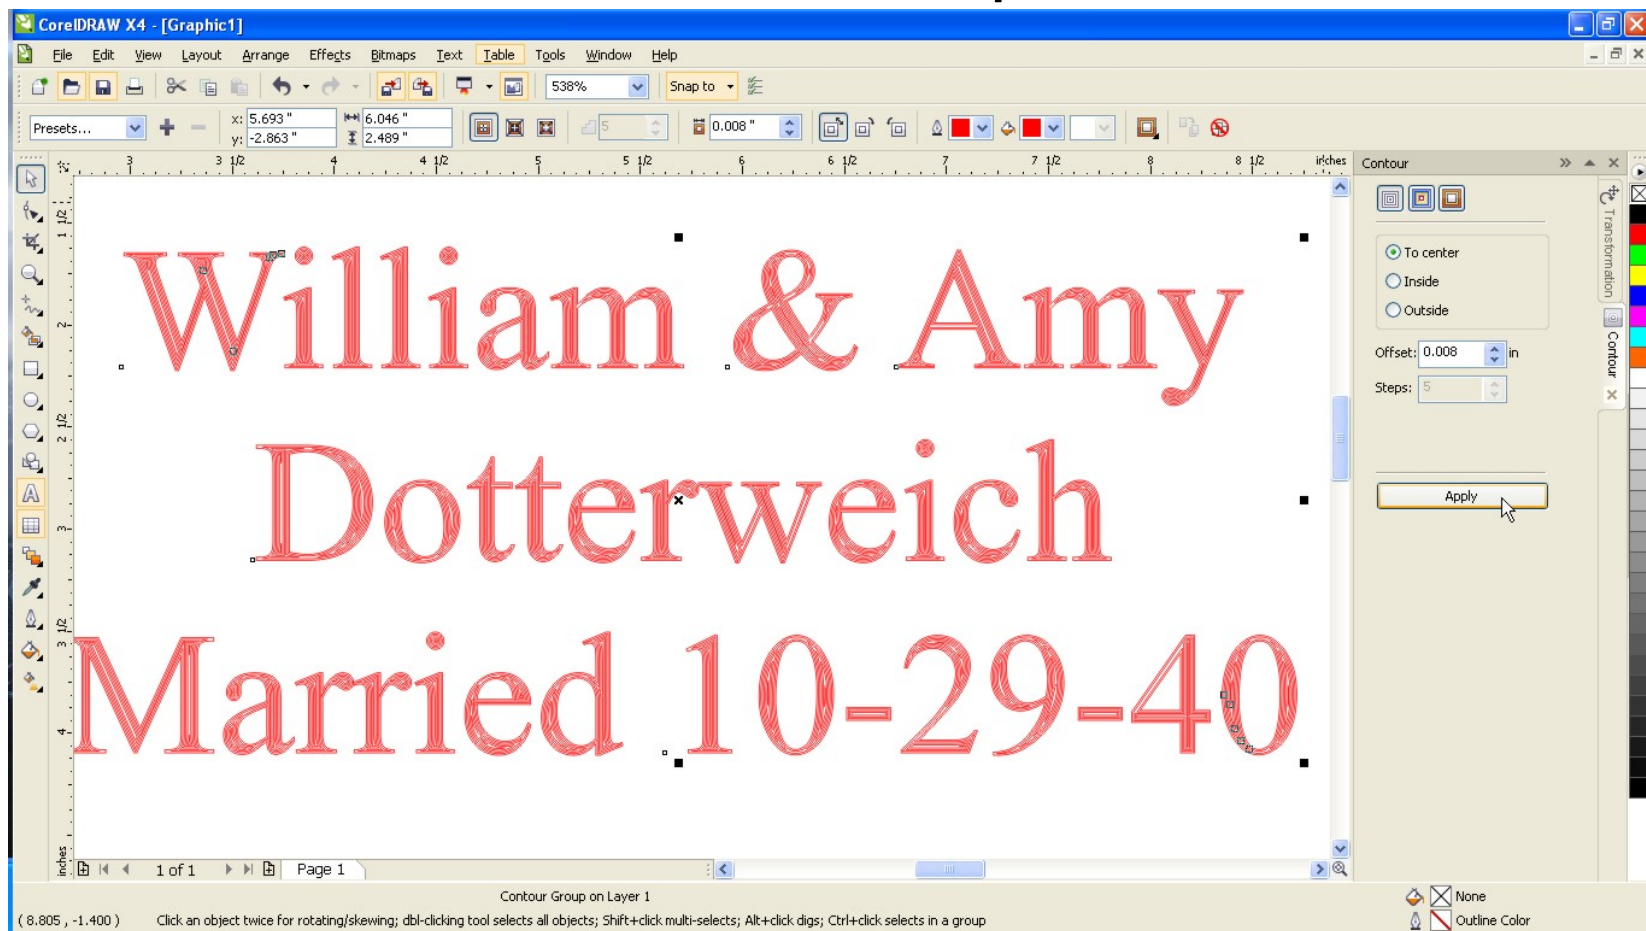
CorelDRAW X4 - [Graphic1]

File Edit View Layout Arrange Effects Bitmaps Text Table Tools Window Help

538%
Snap to

Presets...
x: 5.693 "
y: -2.863 "
6.046 "
2.489 "
5
0.008 "

3 1/2 4 4 1/2 5 5 1/2 6 6 1/2 7 7 1/2 8 8 1/2 inches

William & Amy
Dotterweich
Married 10-29-40

Contour
To center
Inside
Outside
Offset: 0.008 in
Steps: 5
Apply

Transformation
Contour

1 of 1
Page 1
inches

Contour Group on Layer 1
( 8.805 , -1.400 )
Click an object twice for rotating/skewing; dbl-clicking tool selects all objects; Shift+click multi-selects; Alt+click digs; Ctrl+click selects in a group
None
Outline Color